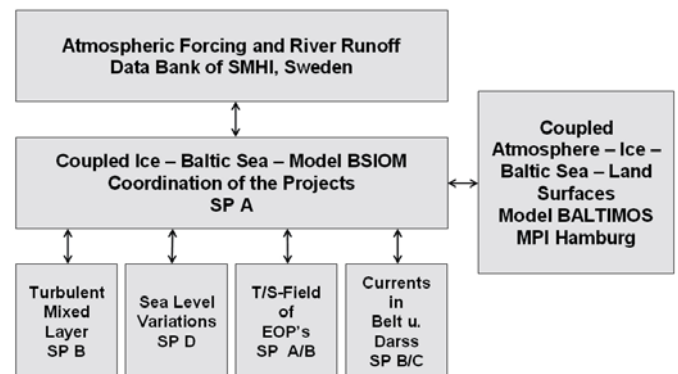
Atmospheric Forcing and River Runoff
Data Bank of SMHI, Sweden

Coupled Ice – Baltic Sea – Model BSIOM
Coordination of the Projects
SP A

Coupled Atmosphere – Ice – Baltic Sea – Land Surfaces
Model BALTIMOS
MPI Hamburg

Turbulent Mixed Layer
SP B

Sea Level Variations
SP D

T/S-Field of EOP's
SP A/B

Currents in Belt u. Darss
SP B/C